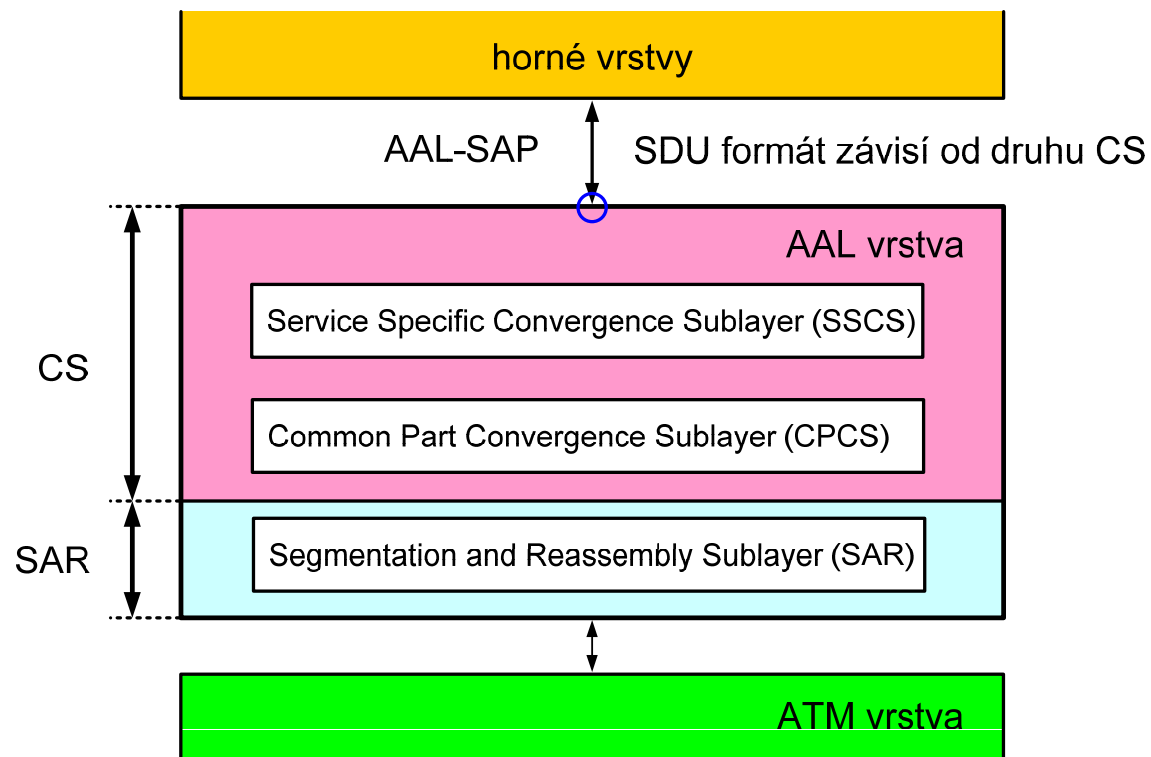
horné vrstvy

AAL-SAP

SDU formát závisí od druhu CS

AAL vrstva

CS

Service Specific Convergence Sublayer (SSCS)

Common Part Convergence Sublayer (CPCS)

SAR

Segmentation and Reassembly Sublayer (SAR)

ATM vrstva